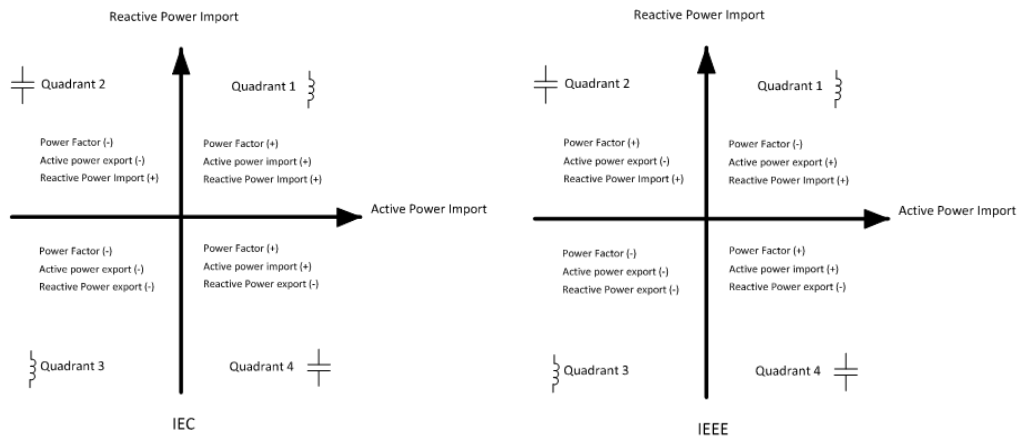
Reactive Power Import

Quadrant 2

Quadrant 1

Power Factor (-)
Active power export (-)
Reactive Power Import (+)

Power Factor (+)
Active power import (+)
Reactive Power Import (+)

Active Power Import

Power Factor (-)
Active power export (-)
Reactive Power export (-)

Power Factor (+)
Active power import (+)
Reactive Power export (-)

Quadrant 3

Quadrant 4

IEC

Reactive Power Import

Quadrant 2

Quadrant 1

Power Factor (+)
Active power export (-)
Reactive Power Import (+)

Power Factor (-)
Active power export (+)
Reactive Power Import (+)

Active Power Import

Power Factor (-)
Active power export (-)
Reactive Power export (-)

Power Factor (+)
Active power import (+)
Reactive Power export (-)

Quadrant 3

Quadrant 4

IEEE